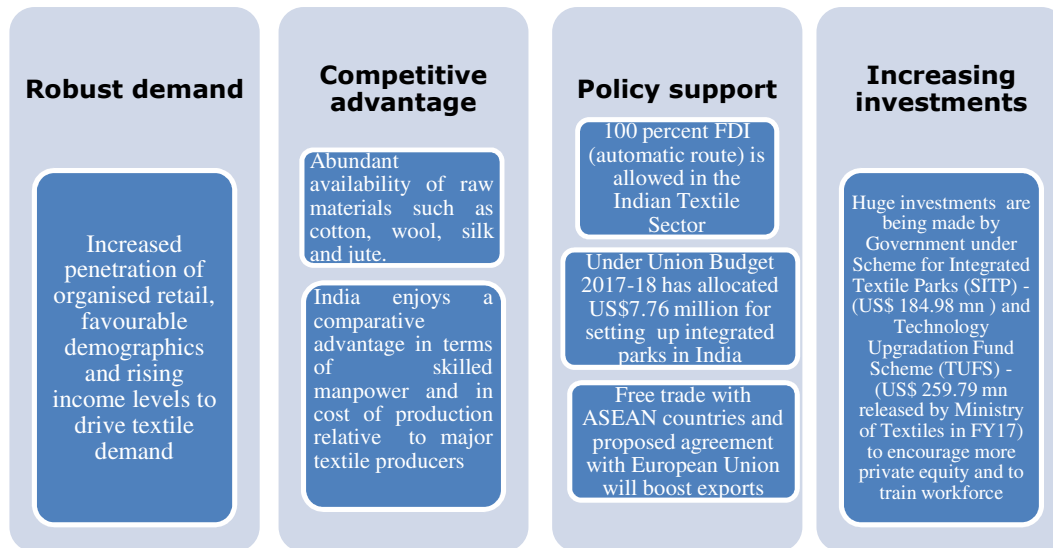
Robust demand

Increased penetration of organised retail, favourable demographics and rising income levels to drive textile demand

Competitive advantage

Abundant availability of raw materials such as cotton, wool, silk and jute.

India enjoys a comparative advantage in terms of skilled manpower and in cost of production relative to major textile producers

Policy support

100 percent FDI (automatic route) is allowed in the Indian Textile Sector

Under Union Budget 2017-18 has allocated US$7.76 million for setting up integrated parks in India

Free trade with ASEAN countries and proposed agreement with European Union will boost exports

Increasing investments

Huge investments are being made by Government under Scheme for Integrated Textile Parks (SITP) - (US$ 184.98 mn ) and Technology Upgradation Fund Scheme (TUFS) - (US$ 259.79 mn released by Ministry of Textiles in FY17) to encourage more private equity and to train workforce